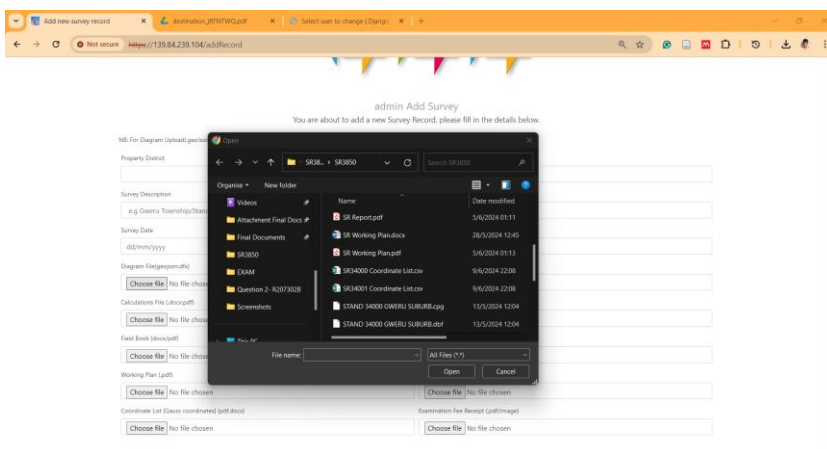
Add new survey record ×
destination_jRTNTWQ.pdf ×
Select user to change | Django ×
+

Not secure https://139.84.239.104/addRecord

admin Add Survey

You are about to add a new Survey Record, please fill in the details below.

NB: For Diagram Upload(.geojson

Property District

Survey Description

e.g Gweru Township/Stan

Survey Date

dd/mm/yyyy

Diagram File(geojson,dfx)

Choose file No file chos

Calculations File (.docx,pdf)

Choose file No file chos

Field Book (.docx/pdf)

Choose file No file chos

Working Plan (.pdf)

Choose file No file chosen

Choose file No file chosen

Coordinate List (Gauss coordinates) (pdf,docx)

Choose file No file chosen

Examination Fee Receipt (pdf/image)

Choose file No file chosen

Open

SR38... › SR3850

Search SR3850

Organise ▾ New folder

Videos
Attachment Final Docs
Final Documents
SR3850
EXAM
Question 2- R207302B
Screenshots
This PC

| Name | Date modified |
|---|---|
| SR Report.pdf | 5/6/2024 01:11 |
| SR Working Plan.docx | 28/5/2024 12:45 |
| SR Working Plan.pdf | 5/6/2024 01:13 |
| SR34000 Coordinate List.csv | 9/6/2024 22:08 |
| SR34001 Coordinate List.csv | 9/6/2024 22:08 |
| STAND 34000 GWERU SUBURB.cpg | 13/5/2024 12:04 |
| STAND 34000 GWERU SUBURB.dbf | 13/5/2024 12:04 |

File name:

All Files (*.*)

Open

Cancel